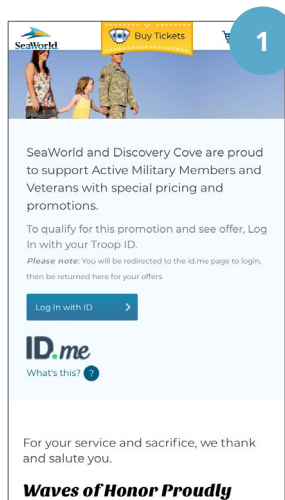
SeaWorld

Buy Tickets

1

SeaWorld and Discovery Cove are proud to support Active Military Members and Veterans with special pricing and promotions.

To qualify for this promotion and see offer, Log In with your Troop ID.

Please note: You will be redirected to the id.me page to login, then be returned here for your offers

Log In with ID

ID.me

What's this? ?

For your service and sacrifice, we thank and salute you.

Waves of Honor Proudly